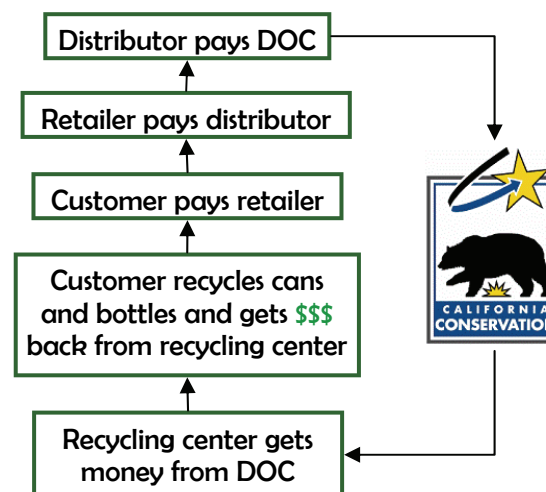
Distributor pays DOC

Retailer pays distributor

Customer pays retailer

Customer recycles cans and bottles and gets $$$ back from recycling center

Recycling center gets money from DOC

CALIFORNIA
CONSERVATIO